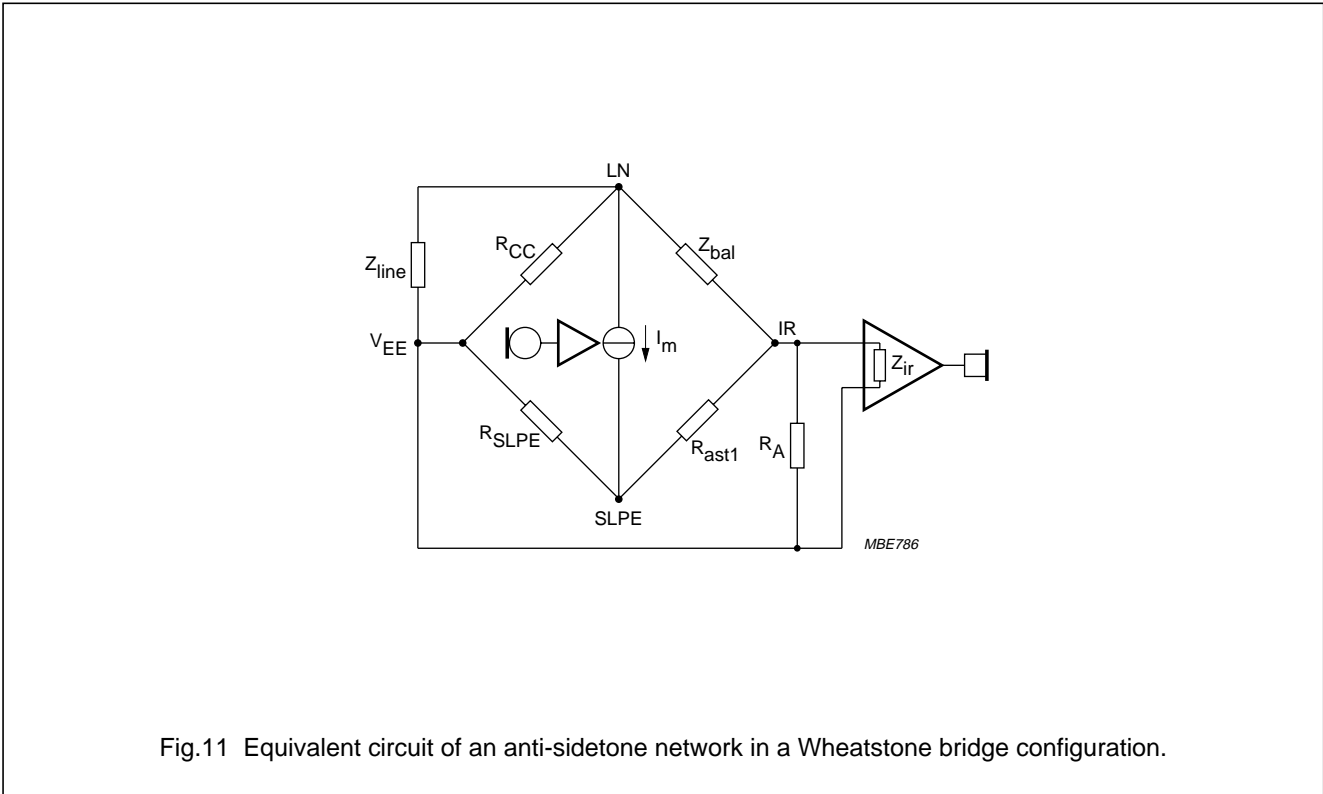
LN

$R_{CC}$

$Z_{bal}$

$Z_{line}$

$V_{EE}$

$I_m$

IR

$Z_{ir}$

$R_{SLPE}$

$R_{ast1}$

$R_A$

SLPE

MBE786

Fig.11 Equivalent circuit of an anti-sidetone network in a Wheatstone bridge configuration.